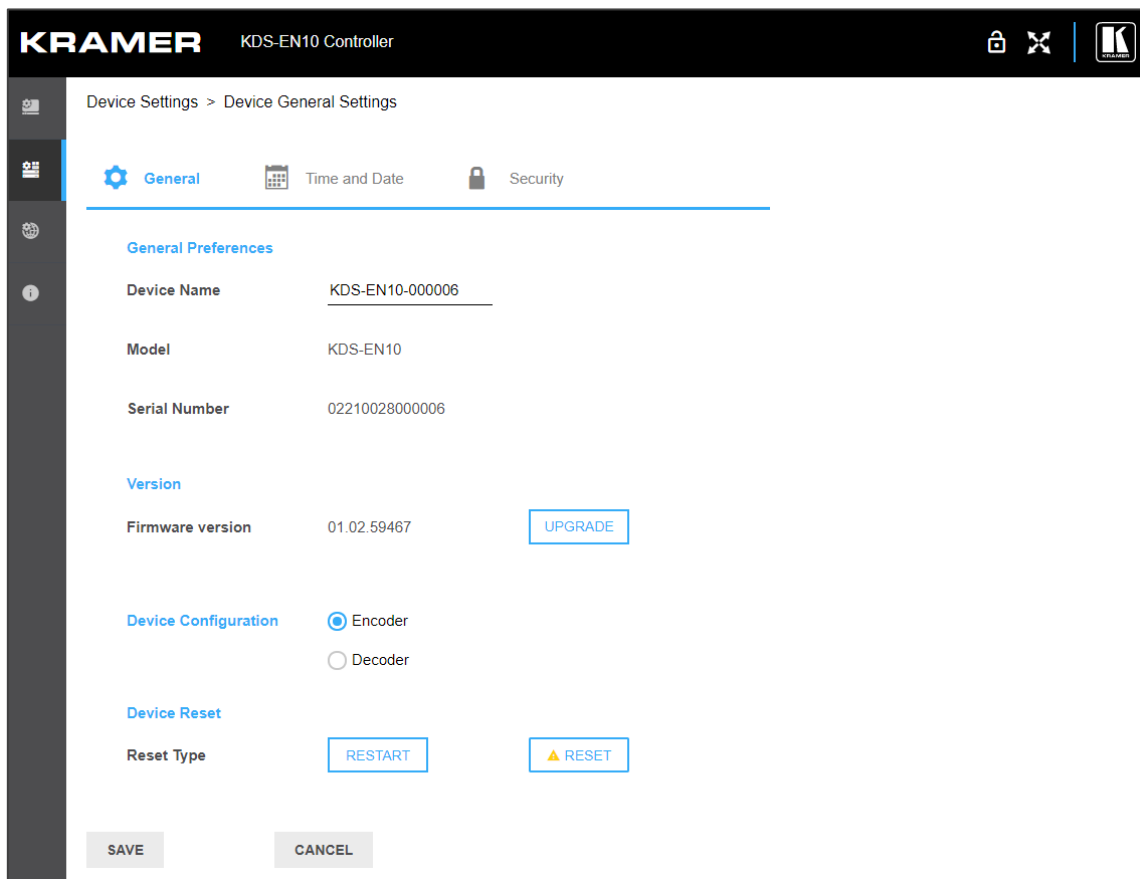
KRAMER KDS-EN10 Controller

KRAMER

Device Settings > Device General Settings

General Time and Date Security

General Preferences

Device Name KDS-EN10-000006

Model KDS-EN10

Serial Number 02210028000006

Version

Firmware version 01.02.59467 UPGRADE

Device Configuration Encoder

Decoder

Device Reset

Reset Type RESTART RESET

SAVE CANCEL